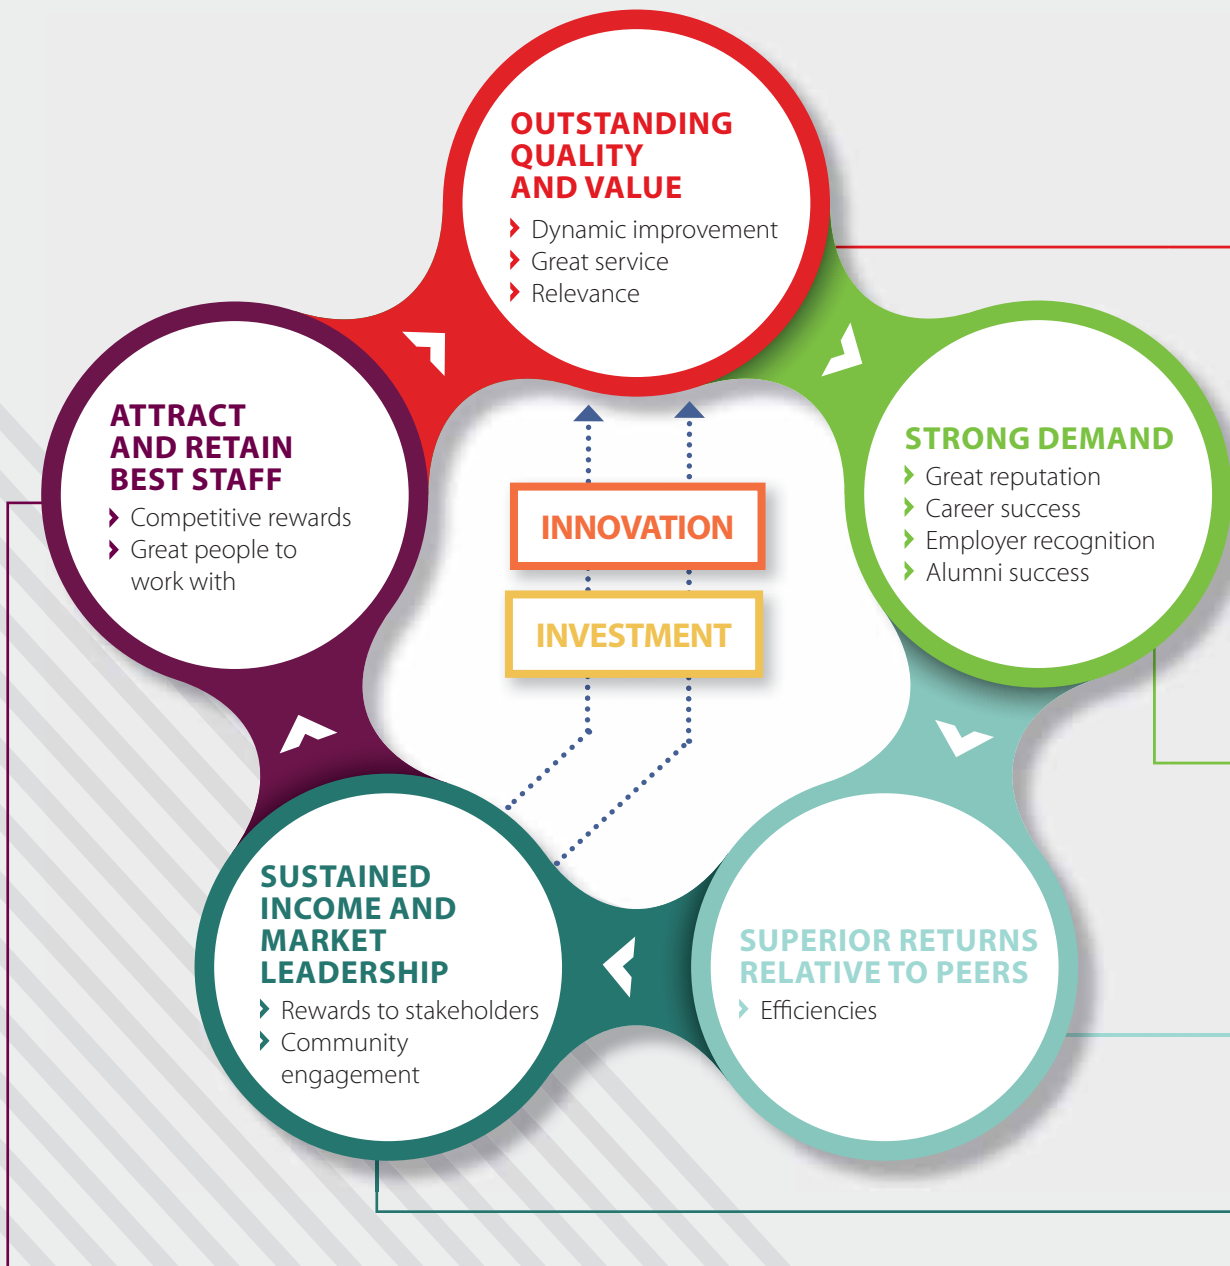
OUTSTANDING QUALITY AND VALUE

Dynamic improvement
Great service
Relevance

STRONG DEMAND

Great reputation
Career success
Employer recognition
Alumni success

SUPERIOR RETURNS RELATIVE TO PEERS

Efficiencies

SUSTAINED INCOME AND MARKET LEADERSHIP

Rewards to stakeholders
Community engagement

ATTRACT AND RETAIN BEST STAFF

Competitive rewards
Great people to work with

INNOVATION

INVESTMENT